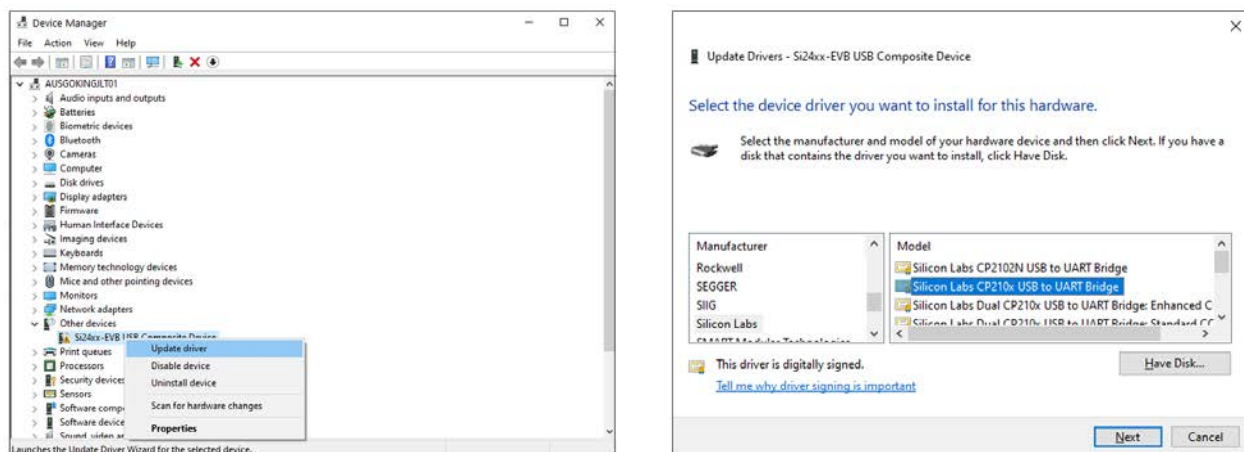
Device Manager
File Action View Help
AUSGOKINGJLT01
Audio inputs and outputs
Batteries
Biometric devices
Bluetooth
Cameras
Computer
Disk drives
Display adapters
Firmware
Human Interface Devices
Imaging devices
Keyboards
Memory technology devices
Mice and other pointing devices
Monitors
Network adapters
Other devices
Si24xx-EVB USB Composite Device
Print queues
Processors
Security devices
Sensors
Software comp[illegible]
Software device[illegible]
Sound, video ar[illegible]
Update driver
Disable device
Uninstall device
Scan for hardware changes
Properties
Launches the Update Driver Wizard for the selected device.

Update Drivers - Si24xx-EVB USB Composite Device

Select the device driver you want to install for this hardware.

Select the manufacturer and model of your hardware device and then click Next. If you have a disk that contains the driver you want to install, click Have Disk.

Manufacturer
Rockwell
SEGGER
SIIG
Silicon Labs
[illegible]

Model
Silicon Labs CP2102N USB to UART Bridge
Silicon Labs CP210x USB to UART Bridge
Silicon Labs Dual CP210x USB to UART Bridge: Enhanced C
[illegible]

This driver is digitally signed.
Tell me why driver signing is important
Have Disk...
Next
Cancel